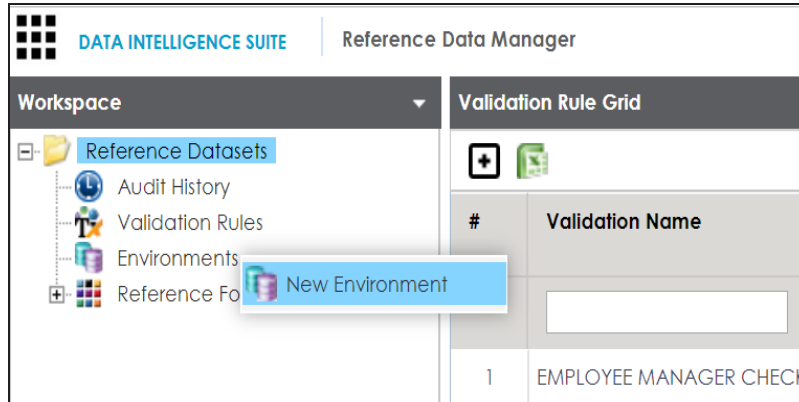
DATA INTELLIGENCE SUITE

Reference Data Manager

Workspace

Reference Datasets

Audit History

Validation Rules

Environments

Reference Fo

New Environment

Validation Rule Grid

| # | Validation Name |
|---|---|
| | |
| 1 | EMPLOYEE MANAGER CHECK |